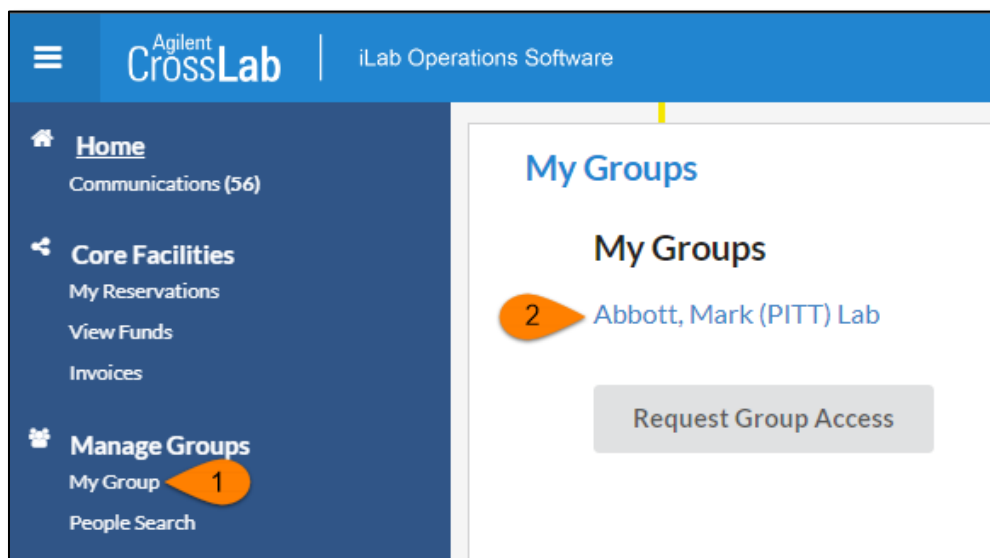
Agilent CrossLab | iLab Operations Software

Home
Communications (56)

Core Facilities
My Reservations
View Funds
Invoices

Manage Groups
My Group 1
People Search

My Groups

My Groups

2 Abbott, Mark (PITT) Lab

Request Group Access